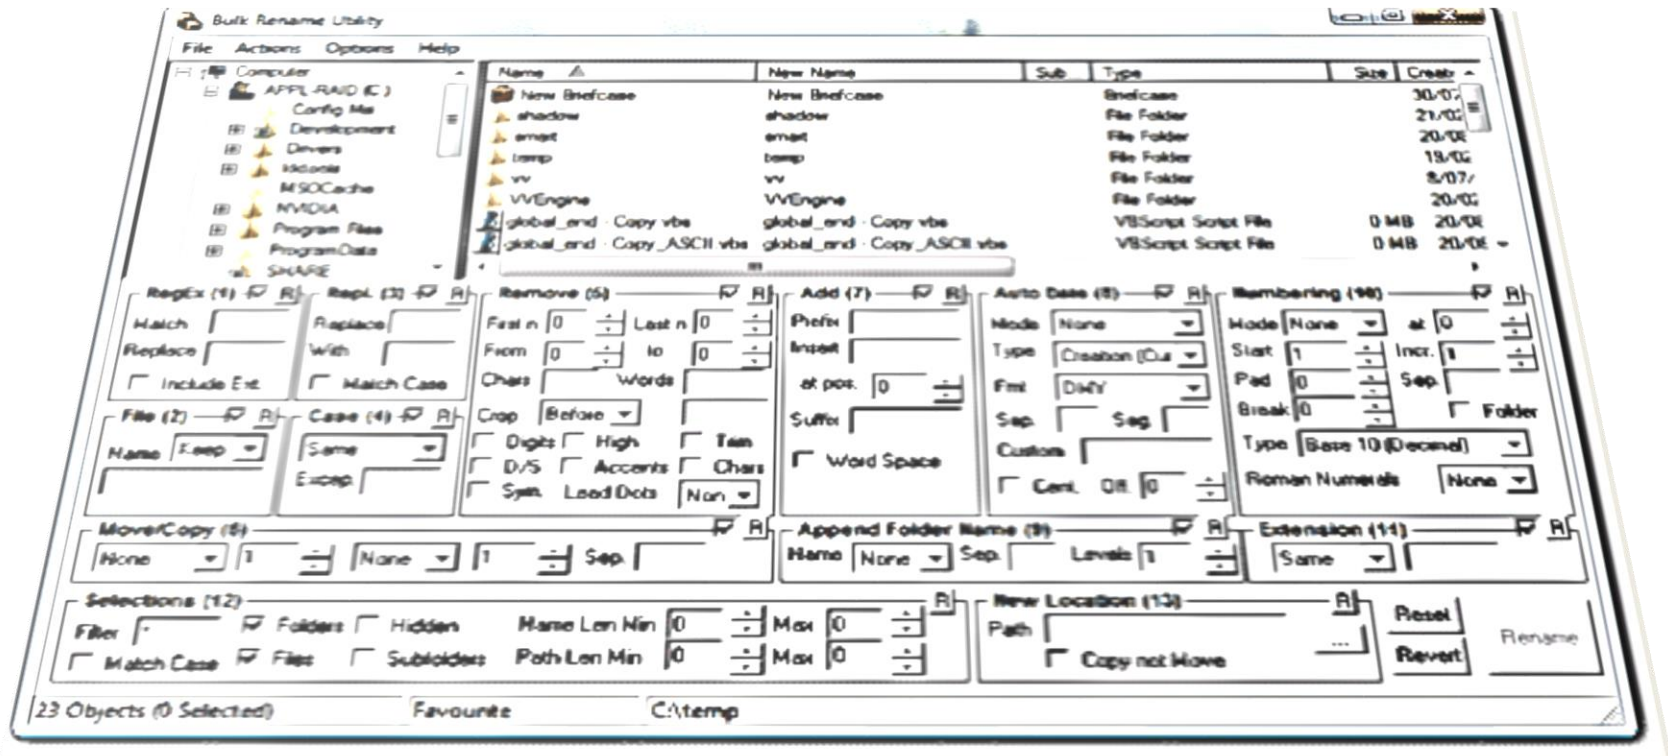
Bulk Rename Utility

File Actions Options Help

Computer
APPL-RAID (C:)
Config.Msi
Development
Drivers
Iddonis
MSOCache
NVIDIA
Program Files
ProgramData
SHARE

| Name | New Name | Sub | Type | Size | Creat |
|---|---|---|---|---|---|
| New Briefcase | New Briefcase | | Briefcase | | 30/07 |
| shadow | shadow | | File Folder | | 21/02 |
| smart | smart | | File Folder | | 20/08 |
| temp | temp | | File Folder | | 19/02 |
| vv | vv | | File Folder | | 8/07/ |
| VVEngine | VVEngine | | File Folder | | 20/02 |
| global_end - Copy.vbs | global_end - Copy.vbs | | VBScript Script File | 0 MB | 20/08 |
| global_end - Copy_ASCII.vbs | global_end - Copy_ASCII.vbs | | VBScript Script File | 0 MB | 20/08 |

RegEx (1) R
Match
Replace
Include Ext.

Repl. (3) R
Replace
With
Match Case

Remove (5) R
First n 0 Last n 0
From 0 to 0
Chars Words
Crop Before
Digits High Trim
D/S Accents Chars
Sym. Lead Dots Non

Add (7) R
Prefix
Insert
at pos. 0
Suffix
Word Space

Auto Date (8) R
Mode None
Type Creation (Cu
Fmt DMY
Sep. Seg.
Custom
Cent. Off. 0

Numbering (10) R
Mode None at 0
Start 1 Incr. 1
Pad 0 Sep.
Break 0 Folder
Type Base 10 (Decimal)
Roman Numerals None

File (2) R
Name Keep

Case (4) R
Same
Excep.

Move/Copy (6) R
None 1 None 1 Sep.

Append Folder Name (9) R
Name None Sep. Levels 1

Extension (11) R
Same

Selections (12) R
Filter * Folders Hidden Name Len Min 0 Max 0
Match Case Files Subfolders Path Len Min 0 Max 0

New Location (13) R
Path ...
Copy not Move

Reset
Revert
Rename

23 Objects (0 Selected) Favourite C:\temp